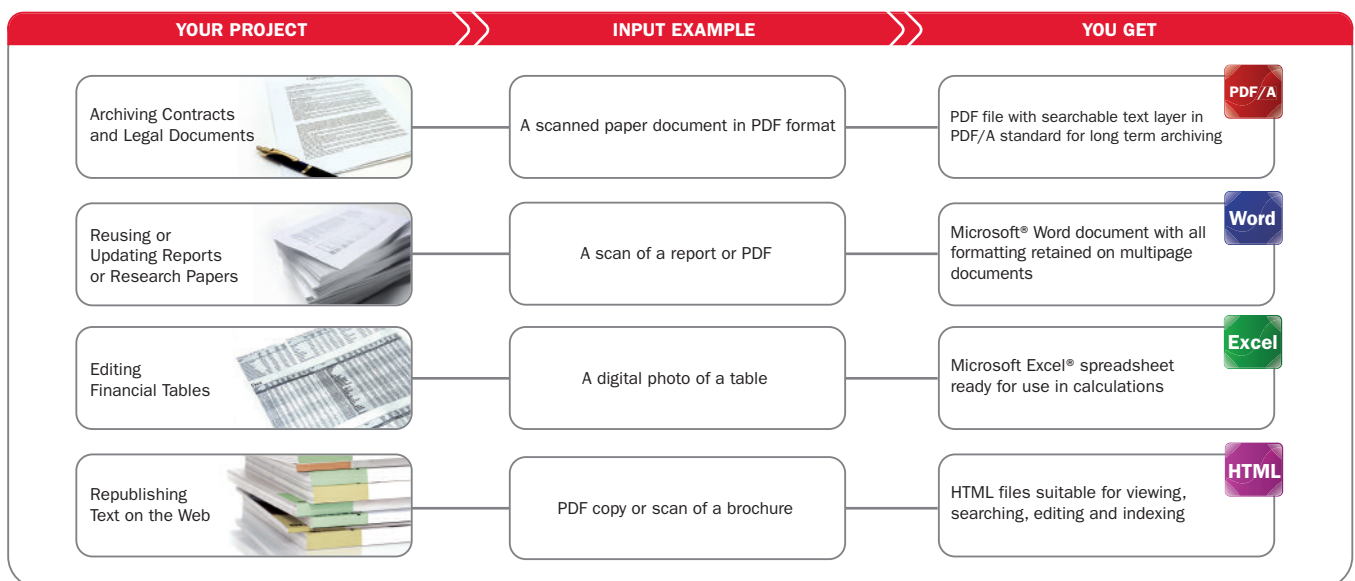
| YOUR PROJECT | INPUT EXAMPLE | YOU GET |
|---|---|---|
| Archiving Contracts and Legal Documents | A scanned paper document in PDF format | PDF/A PDF file with searchable text layer in PDF/A standard for long term archiving |
| Reusing or Updating Reports or Research Papers | A scan of a report or PDF | Word Microsoft® Word document with all formatting retained on multipage documents |
| Editing Financial Tables | A digital photo of a table | Excel Microsoft Excel® spreadsheet ready for use in calculations |
| Republishing Text on the Web | PDF copy or scan of a brochure | HTML HTML files suitable for viewing, searching, editing and indexing |